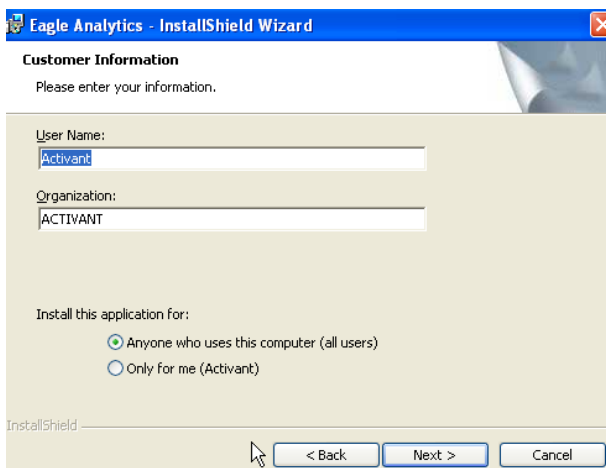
Eagle Analytics - InstallShield Wizard

Customer Information

Please enter your information.

User Name:

Activant

Organization:

ACTIVANT

Install this application for:

Anyone who uses this computer (all users)

Only for me (Activant)

InstallShield

< Back

Next >

Cancel